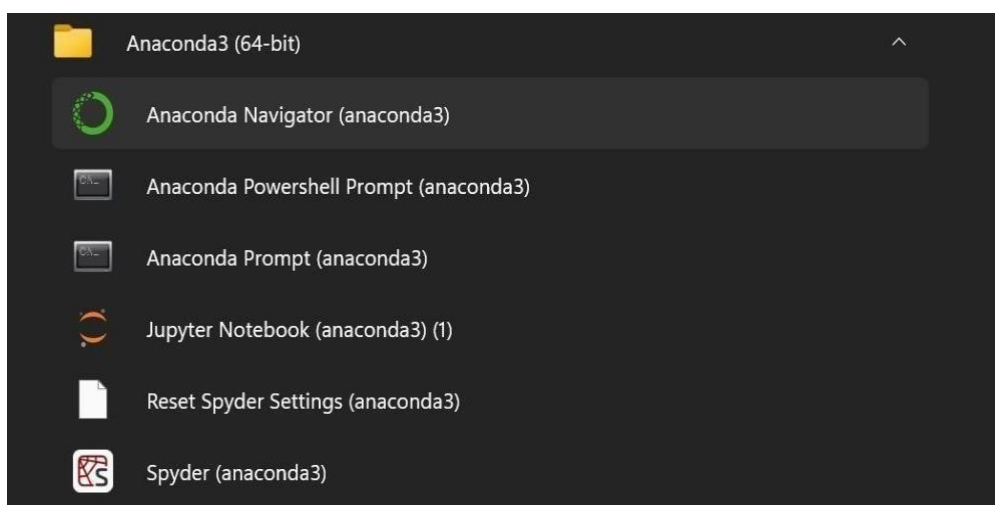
Anaconda3 (64-bit)

Anaconda Navigator (anaconda3)

Anaconda Powershell Prompt (anaconda3)

Anaconda Prompt (anaconda3)

Jupyter Notebook (anaconda3) (1)

Reset Spyder Settings (anaconda3)

Spyder (anaconda3)